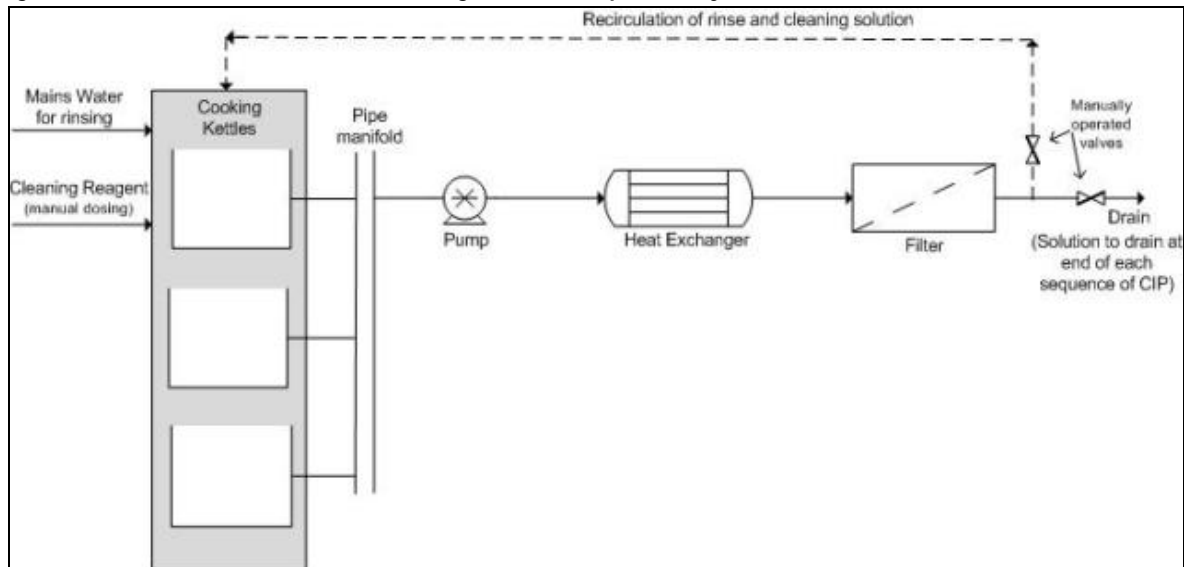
Recirculation of rinse and cleaning solution

Mains Water for rinsing

Cleaning Reagent (manual dosing)

Cooking Kettles

Pipe manifold

Pump

Heat Exchanger

Filter

Manually operated valves

Drain (Solution to drain at end of each sequence of CIP)